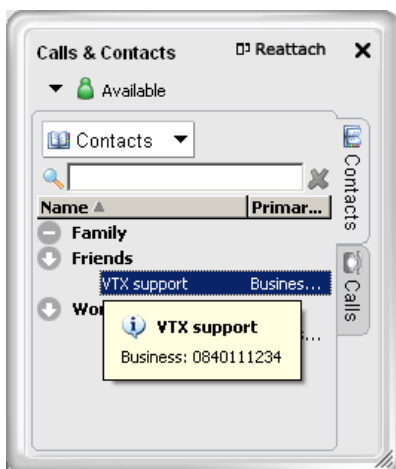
Calls & Contacts

Reattach

Available

Contacts

| Name ▲ | Primar... |
|---|---|
| Family | |
| Friends | |
| VTX support | Busines... |
| Wo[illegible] | ... |

VTX support

Business: 0840111234

Contacts

Calls